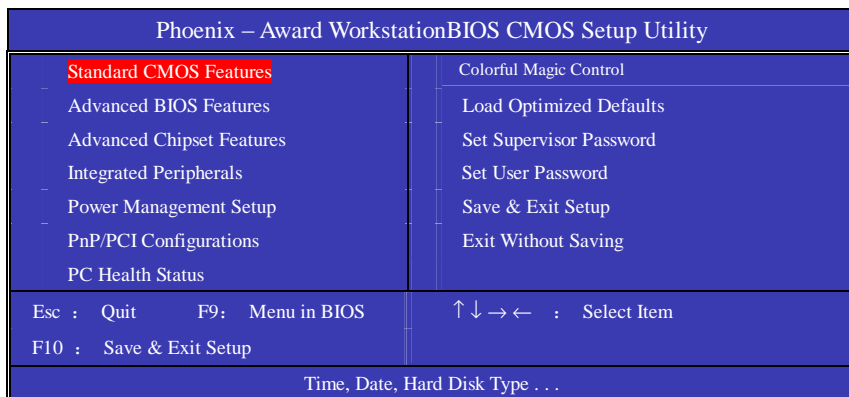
Phoenix – Award WorkstationBIOS CMOS Setup Utility

Standard CMOS Features
Advanced BIOS Features
Advanced Chipset Features
Integrated Peripherals
Power Management Setup
PnP/PCI Configurations
PC Health Status

Colorful Magic Control
Load Optimized Defaults
Set Supervisor Password
Set User Password
Save & Exit Setup
Exit Without Saving

Esc : Quit F9: Menu in BIOS
F10 : Save & Exit Setup

$\uparrow\downarrow\rightarrow\leftarrow$ : Select Item

Time, Date, Hard Disk Type . . .